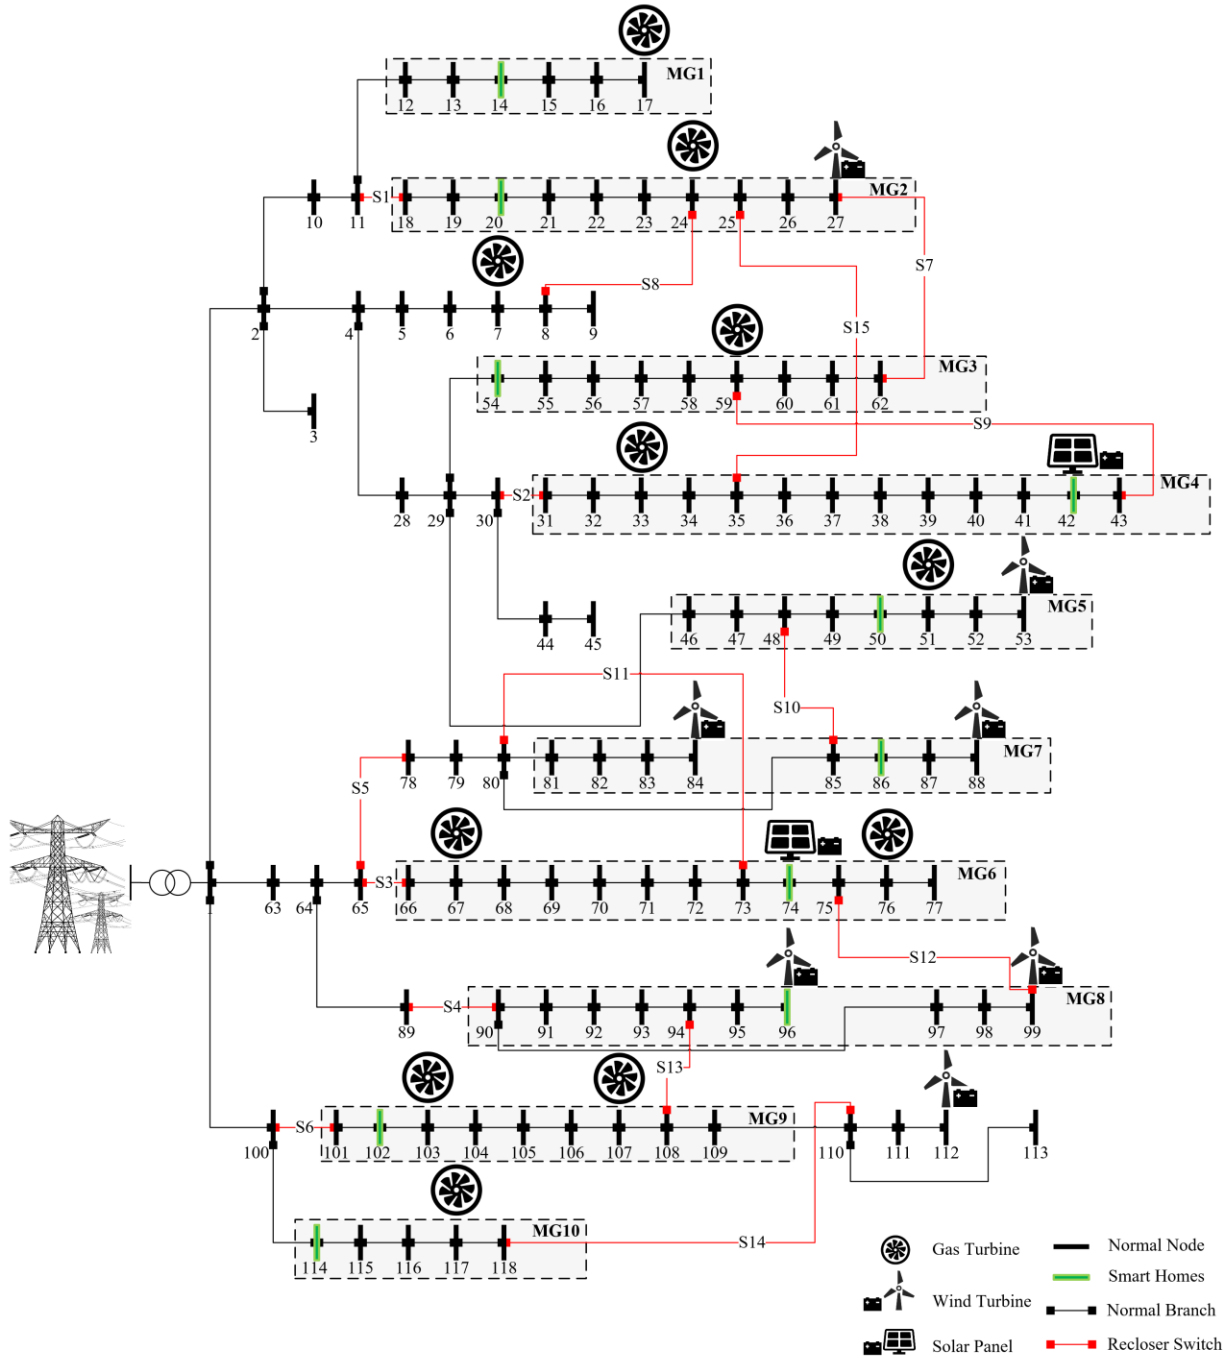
MG1
12 13 14 15 16 17

S1
10 11
MG2
18 19 20 21 22 23 24 25 26 27

S7
S8
2 4 5 6 7 8 9
S15
3

MG3
54 55 56 57 58 59 60 61 62
S9

S2
28 29 30
MG4
31 32 33 34 35 36 37 38 39 40 41 42 43

44 45
MG5
46 47 48 49 50 51 52 53

S11
S10
S5
78 79 80
MG7
81 82 83 84 85 86 87 88

1 63 64 65 S3
MG6
66 67 68 69 70 71 72 73 74 75 76 77

S12
89 S4
MG8
90 91 92 93 94 95 96 97 98 99

S13
100 S6
MG9
101 102 103 104 105 106 107 108 109
110 111 112 113

MG10
114 115 116 117 118
S14

Gas Turbine
Wind Turbine
Solar Panel
Normal Node
Smart Homes
Normal Branch
Recloser Switch